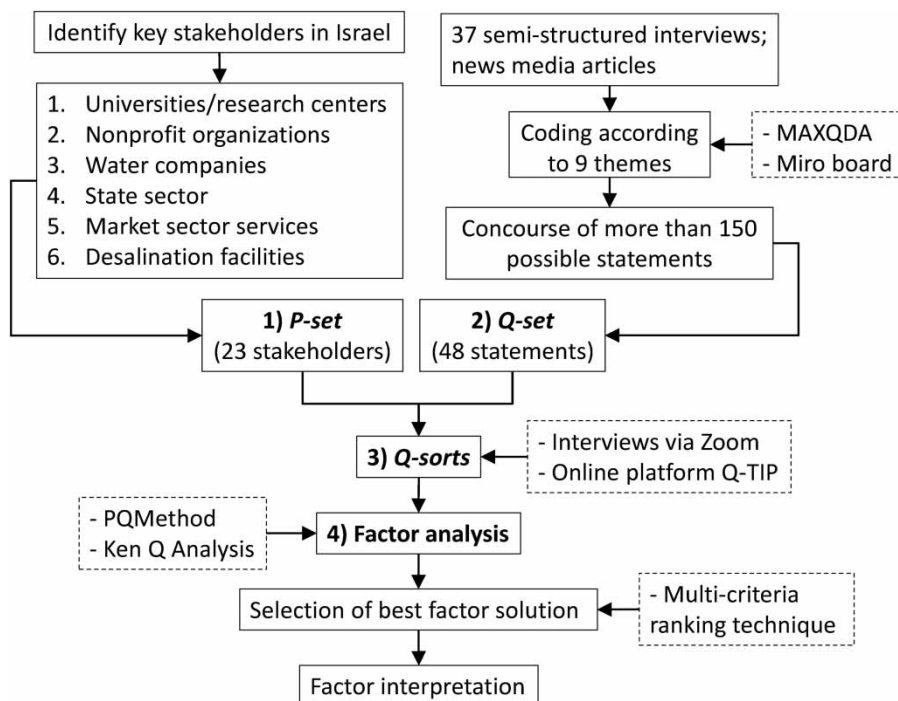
Identify key stakeholders in Israel

1. Universities/research centers
2. Nonprofit organizations
3. Water companies
4. State sector
5. Market sector services
6. Desalination facilities

37 semi-structured interviews; news media articles

Coding according to 9 themes

- MAXQDA
- Miro board

Concourse of more than 150 possible statements

**1) *P-set*** (23 stakeholders)

**2) *Q-set*** (48 statements)

**3) *Q-sorts***

- Interviews via Zoom
- Online platform Q-TIP

- PQMethod
- Ken Q Analysis

**4) Factor analysis**

Selection of best factor solution

- Multi-criteria ranking technique

Factor interpretation